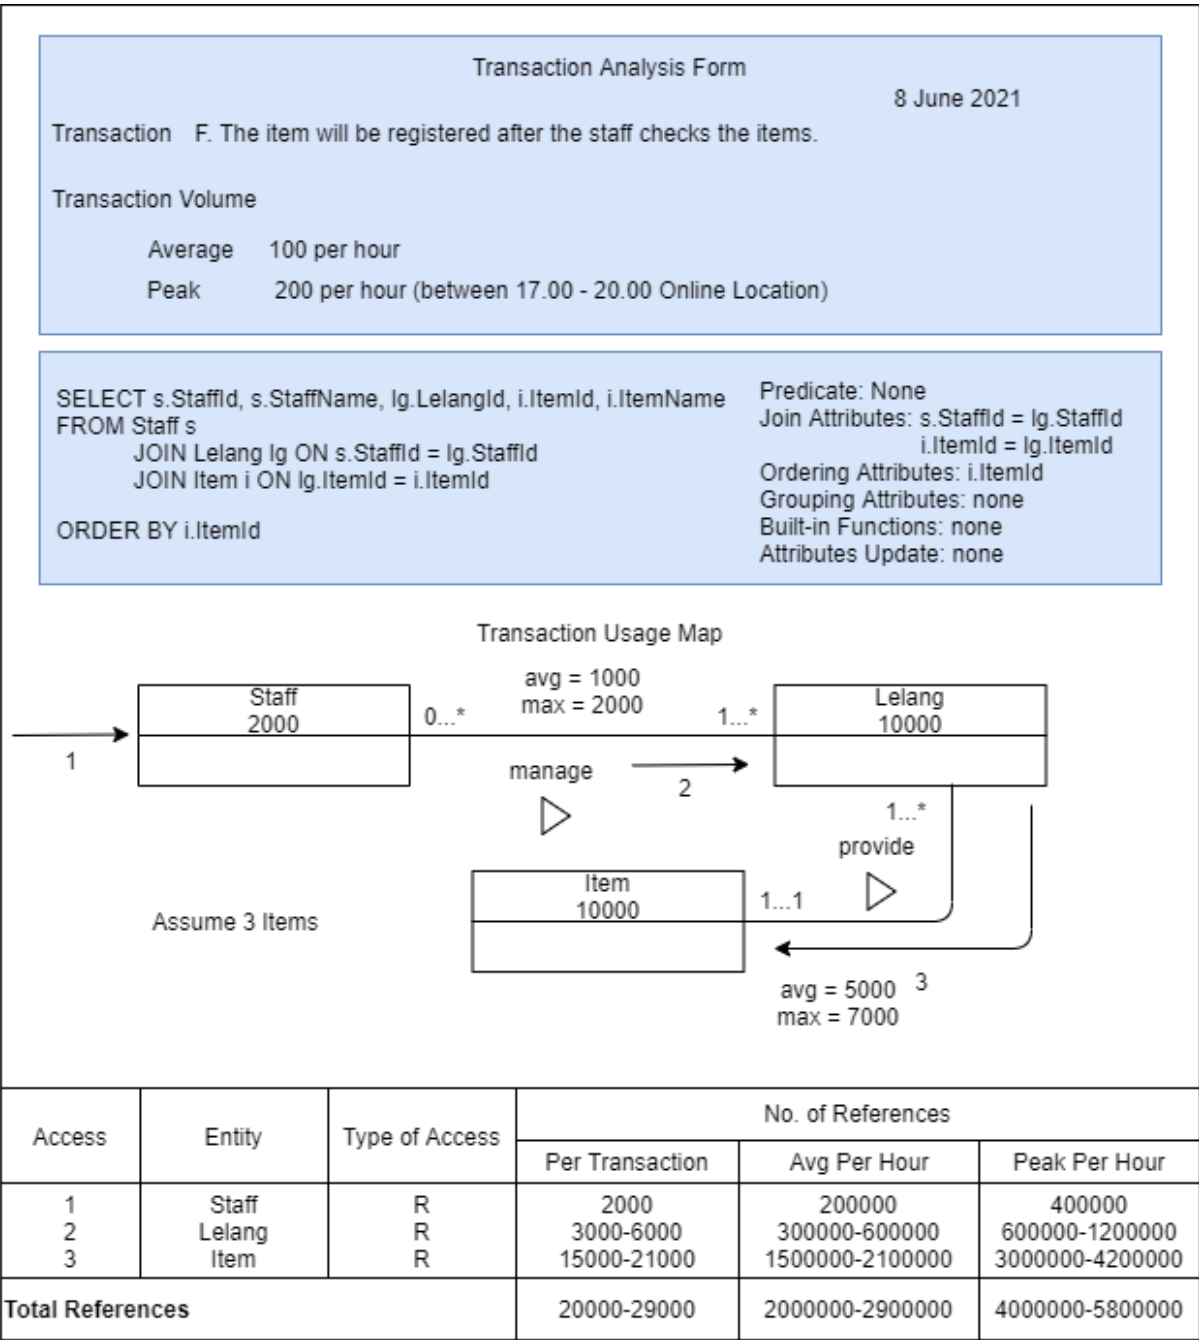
Transaction Analysis Form

8 June 2021

Transaction F. The item will be registered after the staff checks the items.

Transaction Volume

Average 100 per hour

Peak 200 per hour (between 17.00 - 20.00 Online Location)

SELECT s.StaffId, s.StaffName, lg.LelangId, i.ItemId, i.ItemName
FROM Staff s
JOIN Lelang lg ON s.StaffId = lg.StaffId
JOIN Item i ON lg.ItemId = i.ItemId

ORDER BY i.ItemId

Predicate: None
Join Attributes: s.StaffId = lg.StaffId
i.ItemId = lg.ItemId
Ordering Attributes: i.ItemId
Grouping Attributes: none
Built-in Functions: none
Attributes Update: none

Transaction Usage Map

Staff
2000

1

0...*

avg = 1000
max = 2000

1...*

Lelang
10000

manage

2

1...*

provide

Item
10000

1...1

Assume 3 Items

avg = 5000
max = 7000

3

| Access | Entity | Type of Access | No. of References | | |
|---|---|---|---|---|---|
| | | | Per Transaction | Avg Per Hour | Peak Per Hour |
| 1<br>2<br>3 | Staff<br>Lelang<br>Item | R<br>R<br>R | 2000<br>3000-6000<br>15000-21000 | 200000<br>300000-600000<br>1500000-2100000 | 400000<br>600000-1200000<br>3000000-4200000 |
| Total References | | | 20000-29000 | 2000000-2900000 | 4000000-5800000 |